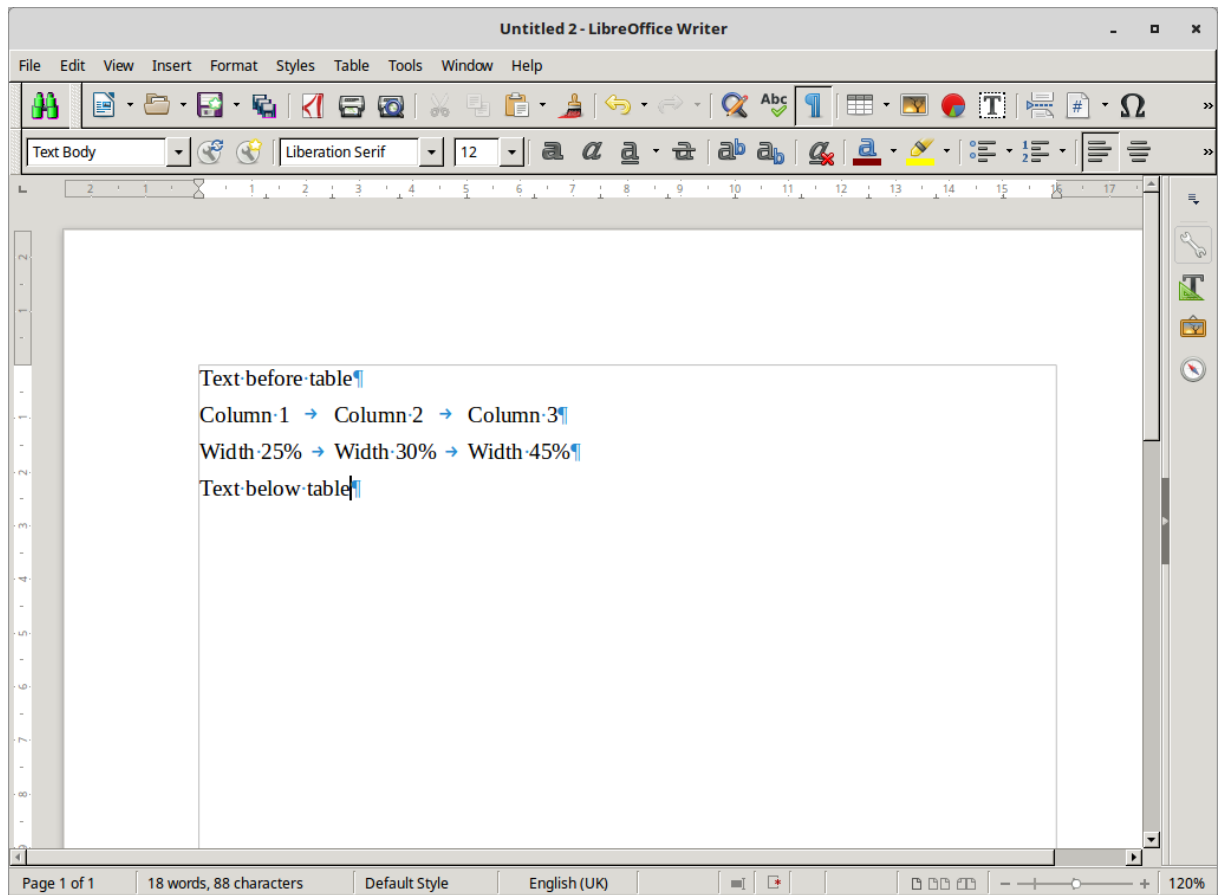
Untitled 2 - LibreOffice Writer

File Edit View Insert Format Styles Table Tools Window Help

Text Body
Liberation Serif
12

Text·before·table¶
Column·1 → Column·2 → Column·3¶
Width·25% → Width·30% → Width·45%¶
Text·below·table¶

Page 1 of 1 | 18 words, 88 characters | Default Style | English (UK) | 120%